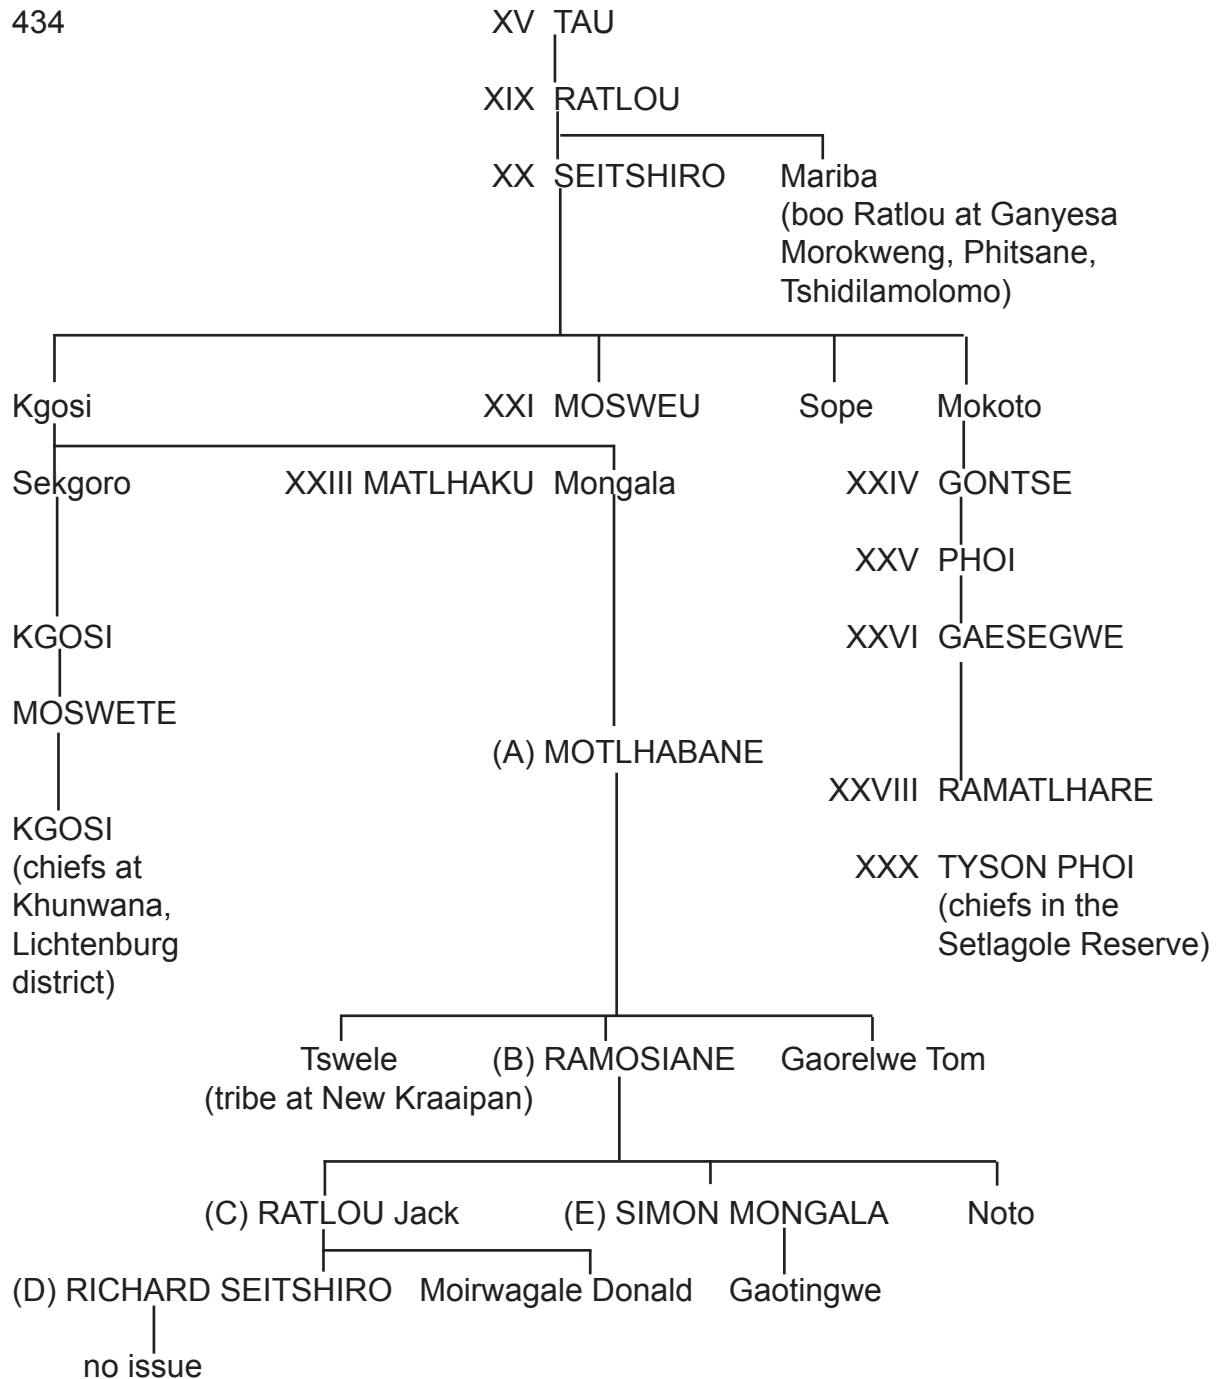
434

XV TAU

XIX RATLOU

XX SEITSHIRO

Mariba (boo Ratlou at Ganyesa Morokweng, Phitsane, Tshidilamolomo)

Kgosi

XXI MOSWEU

Sope

Mokoto

Sekgoro

XXIII MATLHAKU

Mongala

XXIV GONTSE

XXV PHOI

XXVI GAESEGWE

KGOSI

MOSWETE

(A) MOTLHABANE

XXVIII RAMATLHARE

KGOSI (chiefs at Khunwana, Lichtenburg district)

XXX TYSON PHOI (chiefs in the Setlagole Reserve)

Tswele (tribe at New Kraaipan)

(B) RAMOSIANE

Gaorelwe Tom

(C) RATLOU Jack

(E) SIMON MONGALA

Noto

(D) RICHARD SEITSHIRO

Moirwagale Donald

Gaotingwe

no issue